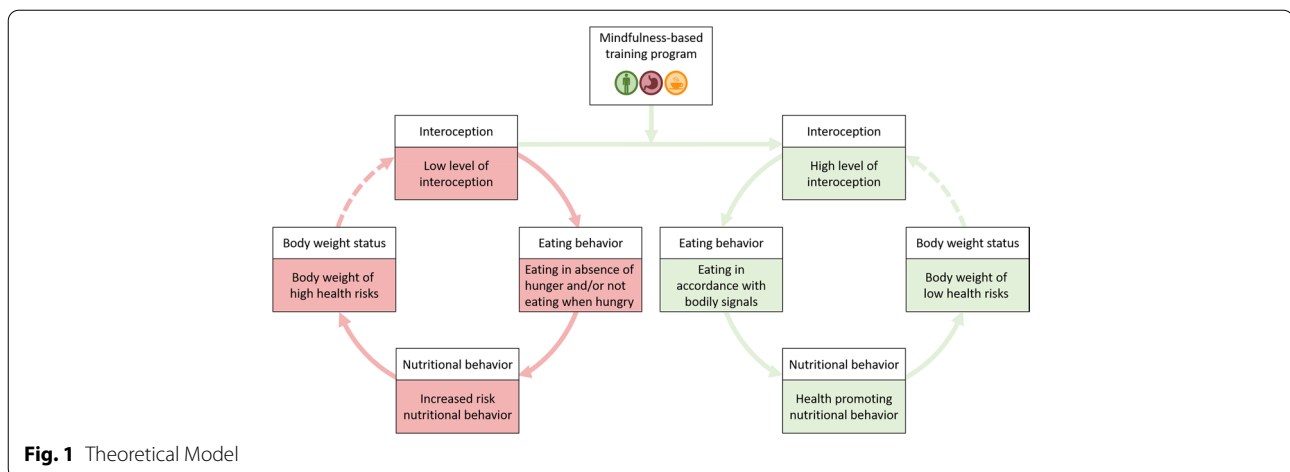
Mindfulness-based training program

Interoception

Low level of interoception

Eating behavior

Eating in absence of hunger and/or not eating when hungry

Nutritional behavior

Increased risk nutritional behavior

Body weight status

Body weight of high health risks

Interoception

High level of interoception

Eating behavior

Eating in accordance with bodily signals

Nutritional behavior

Health promoting nutritional behavior

Body weight status

Body weight of low health risks

**Fig. 1** Theoretical Model